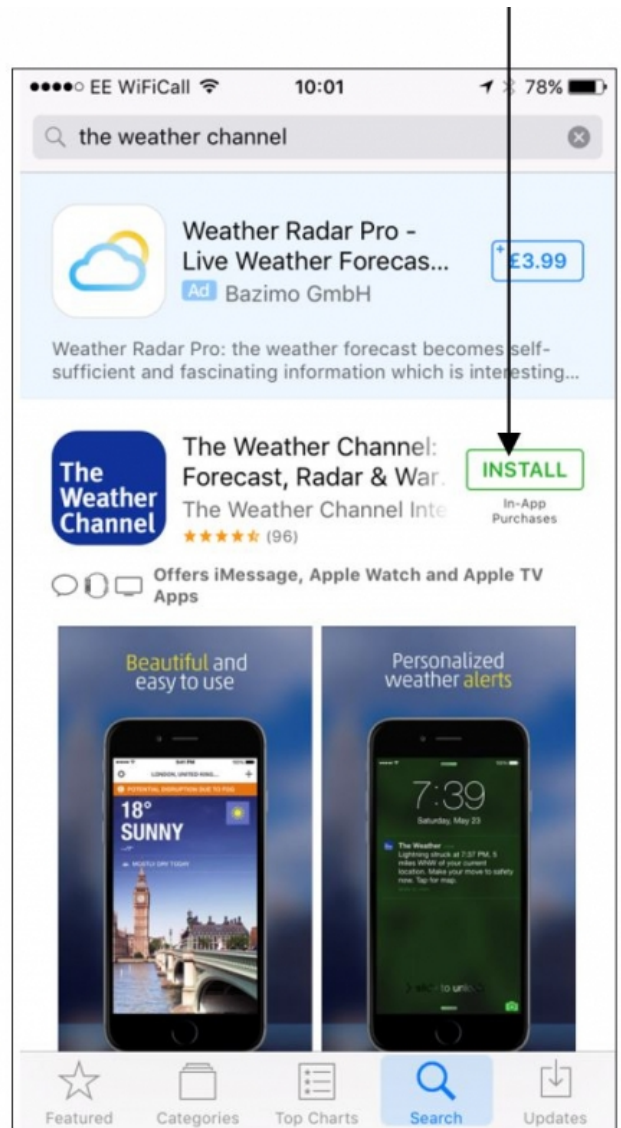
●●●●○ EE WiFiCall 10:01 78%

the weather channel

Weather Radar Pro - Live Weather Forecas...

Ad Bazimo GmbH

£3.99

Weather Radar Pro: the weather forecast becomes self-sufficient and fascinating information which is interesting...

The Weather Channel

The Weather Channel: Forecast, Radar & War...

The Weather Channel Inte...

(96)

INSTALL

In-App Purchases

Offers iMessage, Apple Watch and Apple TV Apps

Beautiful and easy to use

LONDON, UNITED KING...

POTENTIAL DISRUPTION DUE TO FOG

18°

SUNNY

MOSTLY DRY TODAY

Personalized weather alerts

7:39

Saturday, May 23

The Weather

Lightning struck at 7:37 PM, 5 miles WNW of your current location. Make your move to safety now. Tap for map.

slide to unlock

Featured Categories Top Charts Search Updates